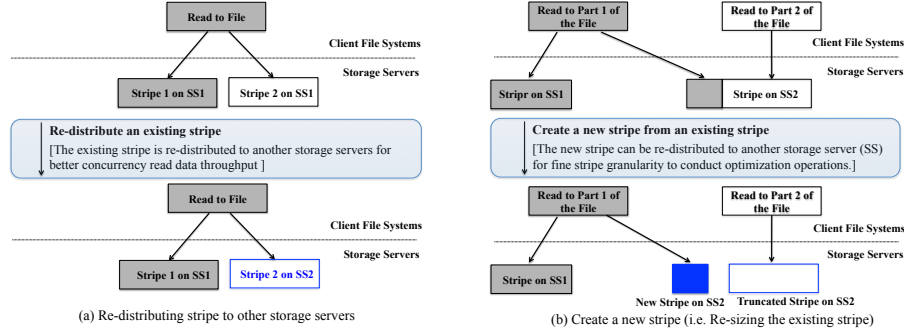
Read to File

Client File Systems

Storage Servers

Stripe 1 on SS1

Stripe 2 on SS1

Re-distribute an existing stripe

[The existing stripe is re-distributed to another storage servers for better concurrency read data throughput ]

Read to File

Client File Systems

Storage Servers

Stripe 1 on SS1

Stripe 2 on SS2

(a) Re-distributing stripe to other storage servers

Read to Part 1 of the File

Read to Part 2 of the File

Client File Systems

Storage Servers

Stripr on SS1

Stripe on SS2

Create a new stripe from an existing stripe

[The new stripe can be re-distributed to another storage server (SS) for fine stripe granularity to conduct optimization operations.]

Read to Part 1 of the File

Read to Part 2 of the File

Client File Systems

Storage Servers

Stripe on SS1

New Stripe on SS2

Truncated Stripe on SS2

(b) Create a new stripe (i.e. Re-sizing the existing stripe)